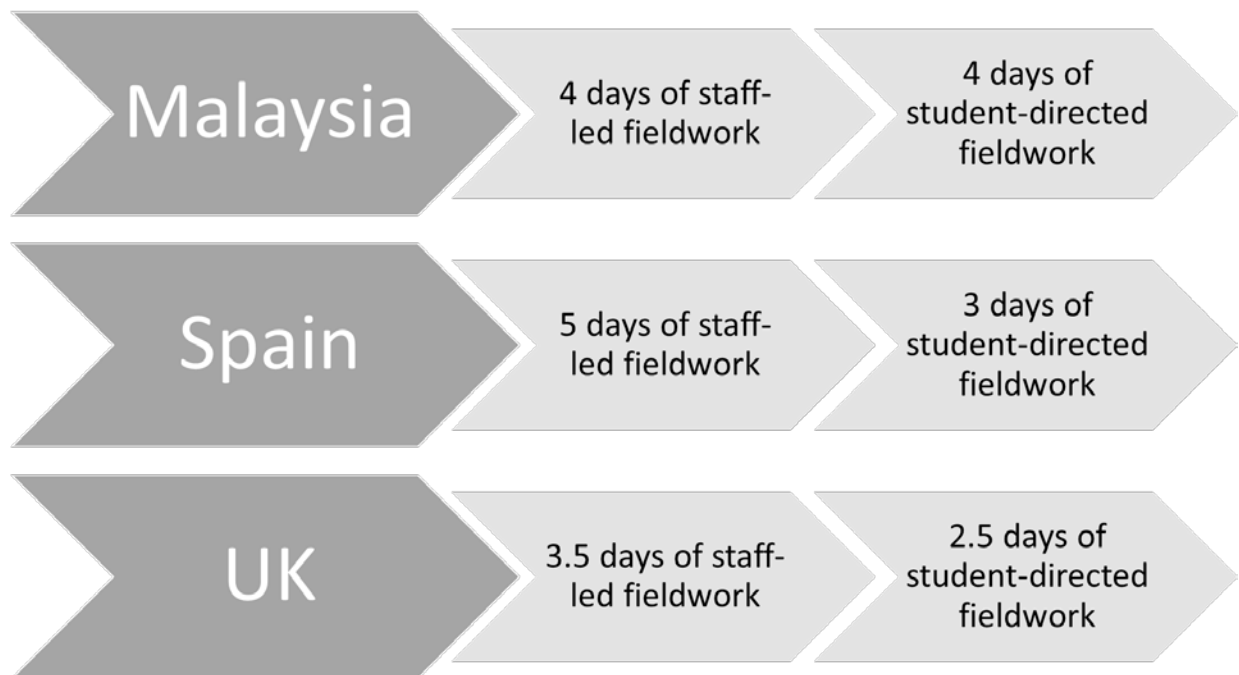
Malaysia

4 days of staff-led fieldwork

4 days of student-directed fieldwork

Spain

5 days of staff-led fieldwork

3 days of student-directed fieldwork

UK

3.5 days of staff-led fieldwork

2.5 days of student-directed fieldwork